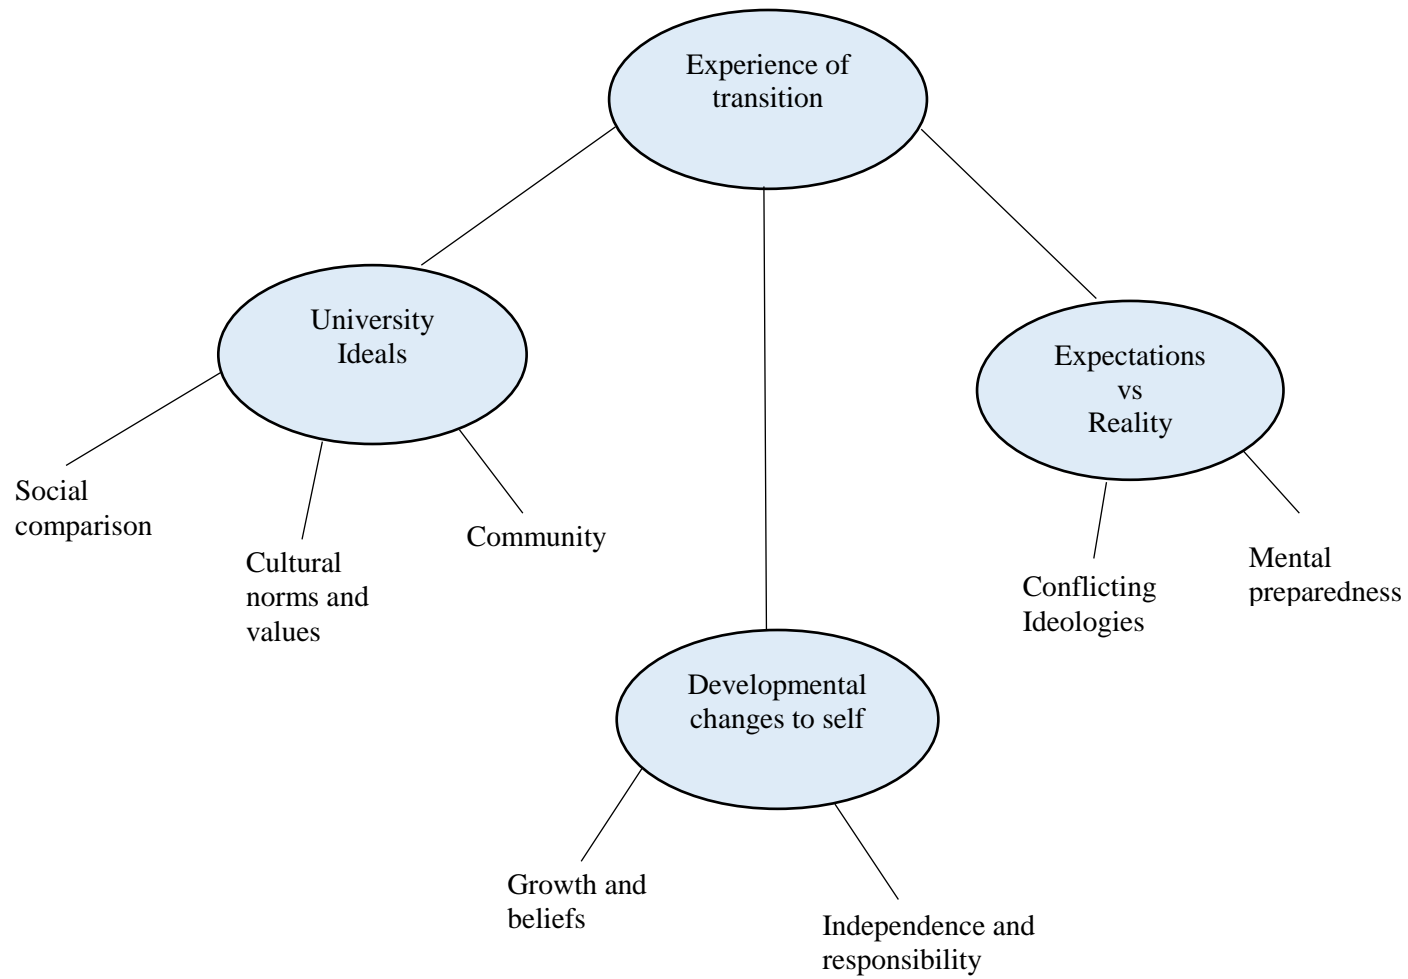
Experience of transition

University Ideals

Expectations vs Reality

Social comparison

Cultural norms and values

Community

Conflicting Ideologies

Mental preparedness

Developmental changes to self

Growth and beliefs

Independence and responsibility